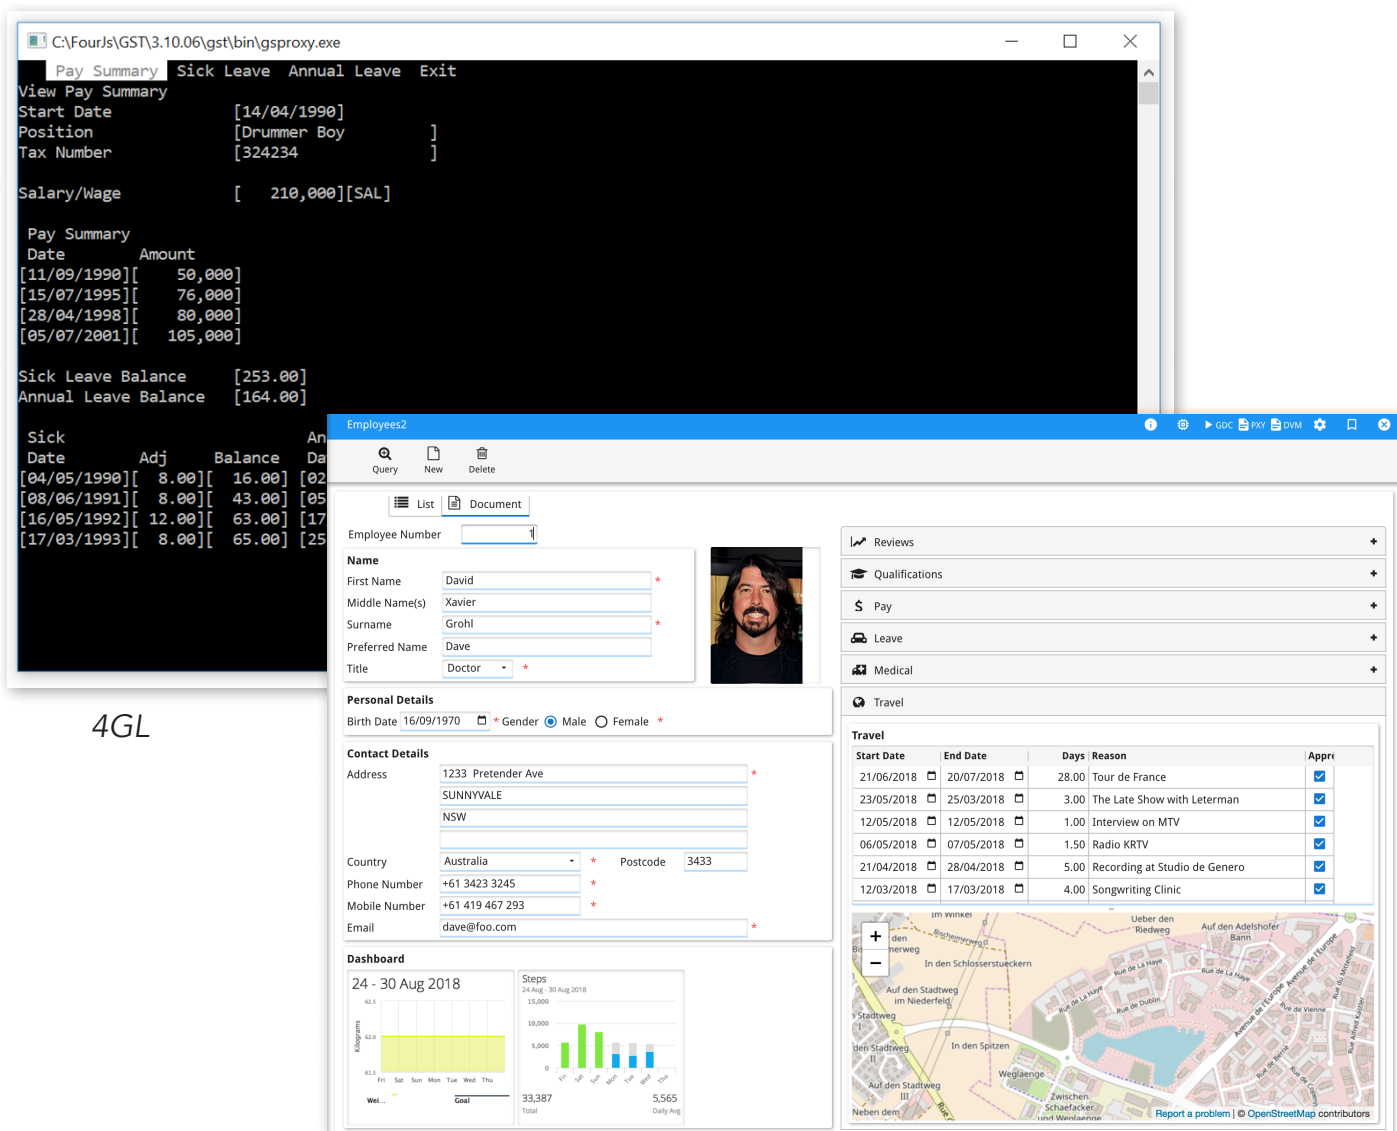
C:\FourJs\GST\3.10.06\gst\bin\gsproxy.exe

Pay Summary Sick Leave Annual Leave Exit
View Pay Summary
Start Date [14/04/1990]
Position [Drummer Boy ]
Tax Number [324234 ]

Salary/Wage [ 210,000][SAL]

Pay Summary
Date Amount
[11/09/1990][ 50,000]
[15/07/1995][ 76,000]
[28/04/1998][ 80,000]
[05/07/2001][ 105,000]

Sick Leave Balance [253.00]
Annual Leave Balance [164.00]

Sick An
Date Adj Balance Da
[04/05/1990][ 8.00][ 16.00] [02
[08/06/1991][ 8.00][ 43.00] [05
[16/05/1992][ 12.00][ 63.00] [17
[17/03/1993][ 8.00][ 65.00] [25

4GL

Employees2

GDC PXY DVM

Query New Delete

List Document

Employee Number 1

Name
First Name David *
Middle Name(s) Xavier
Surname Grohl *
Preferred Name Dave
Title Doctor *

Personal Details
Birth Date 16/09/1970 * Gender Male Female *

Contact Details
Address 1233 Pretender Ave *
SUNNYVALE
NSW

Country Australia * Postcode 3433
Phone Number +61 3423 3245 *
Mobile Number +61 419 467 293 *
Email dave@foo.com *

Dashboard
24 - 30 Aug 2018
62.5
62.0
61.5
Kilograms
Fri Sat Sun Mon Tue Wed Thu
Wei... Goal

Steps
24 Aug - 30 Aug 2018
15,000
10,000
5,000
0
Fri Sat Sun Mon Tue Wed Thu
33,387 Total
5,565 Daily Avg

Reviews +
Qualifications +
Pay +
Leave +
Medical +
Travel

Travel
| Start Date | End Date | Days | Reason | Appr |
|---|---|---|---|---|
| 21/06/2018 | 20/07/2018 | 28.00 | Tour de France | ☑ |
| 23/05/2018 | 25/03/2018 | 3.00 | The Late Show with Leterman | ☑ |
| 12/05/2018 | 12/05/2018 | 1.00 | Interview on MTV | ☑ |
| 06/05/2018 | 07/05/2018 | 1.50 | Radio KRTV | ☑ |
| 21/04/2018 | 28/04/2018 | 5.00 | Recording at Studio de Genero | ☑ |
| 12/03/2018 | 17/03/2018 | 4.00 | Songwriting Clinic | ☑ |

+
−
Im Winkel
den
nerweg
In den Schlosserstueckern
Auf den Stadtweg im Niederfeld
Stadtweg
den Stadtweg II
In den Spitzen
Auf den Stadtweg III
Weglaenge
Zwischen Schaefacker und Weglaenge
Neben dem
Ueber den Riedweg
Auf den Adelshofer Bann
Rue de La Haye
Rue de Dublin
Rue de Vienne
Avenue de l'Europe
Report a problem | © OpenStreetMap contributors